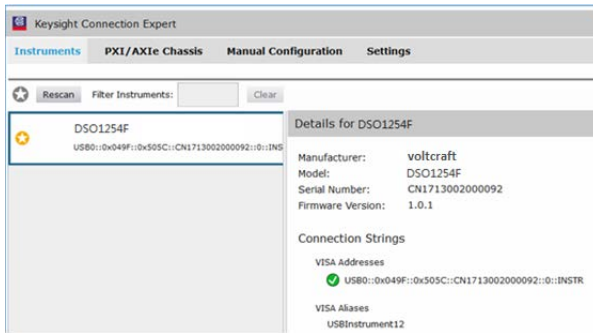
Keysight Connection Expert

Instruments PXI/AXIe Chassis Manual Configuration Settings

Rescan Filter Instruments: Clear

DSO1254F
USB0::0x049F::0x505C::CN1713002000092::0::INS

Details for DSO1254F

Manufacturer: voltcraft
Model: DSO1254F
Serial Number: CN1713002000092
Firmware Version: 1.0.1

Connection Strings

VISA Addresses
USB0::0x049F::0x505C::CN1713002000092::0::INSTR

VISA Aliases
USBInstrument12